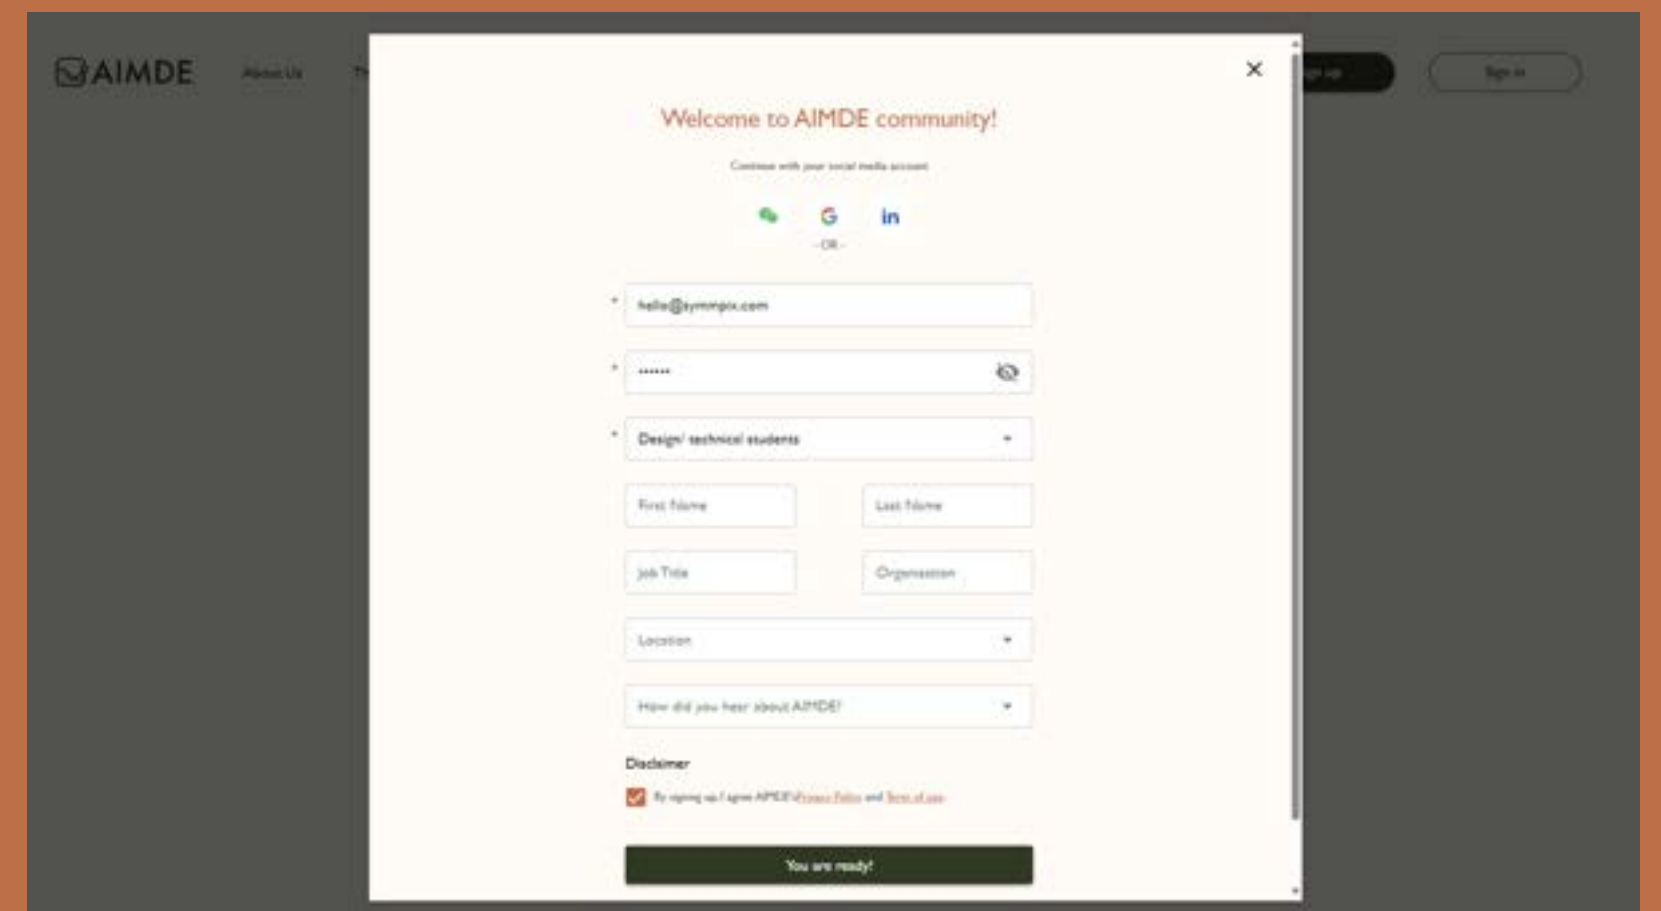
AIMDE About Us Th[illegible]

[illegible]gn up

Sign in

×

Welcome to AIMDE community!

Continue with your social media account

G

in

- OR -

*

hello@symmpix.com

*

••••••

*

Design/ technical students

First Name

Last Name

Job Title

Organisation

Location

How did you hear about AIMDE?

Disclaimer

By signing up I agree AIMDE's Privacy Policy and Terms of use

You are ready!